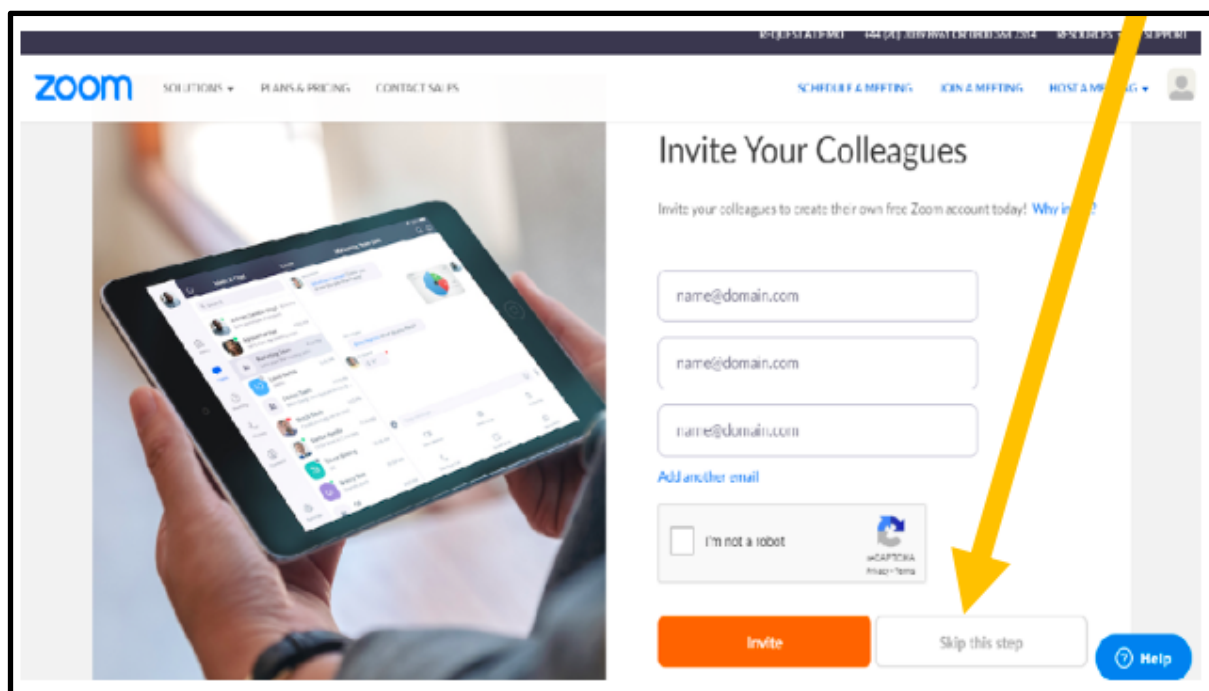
REQUEST A DEMO +44 (0) 2039 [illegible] RESOURCES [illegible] SUPPORT

zoom SOLUTIONS ▾ PLANS & PRICING CONTACT SALES SCHEDULE A MEETING JOIN A MEETING HOST A ME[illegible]G ▾

Invite Your Colleagues

Invite your colleagues to create their own free Zoom account today! Why in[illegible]?

name@domain.com

name@domain.com

name@domain.com

Add another email

I'm not a robot

reCAPTCHA
Privacy - Terms

Invite

Skip this step

Help